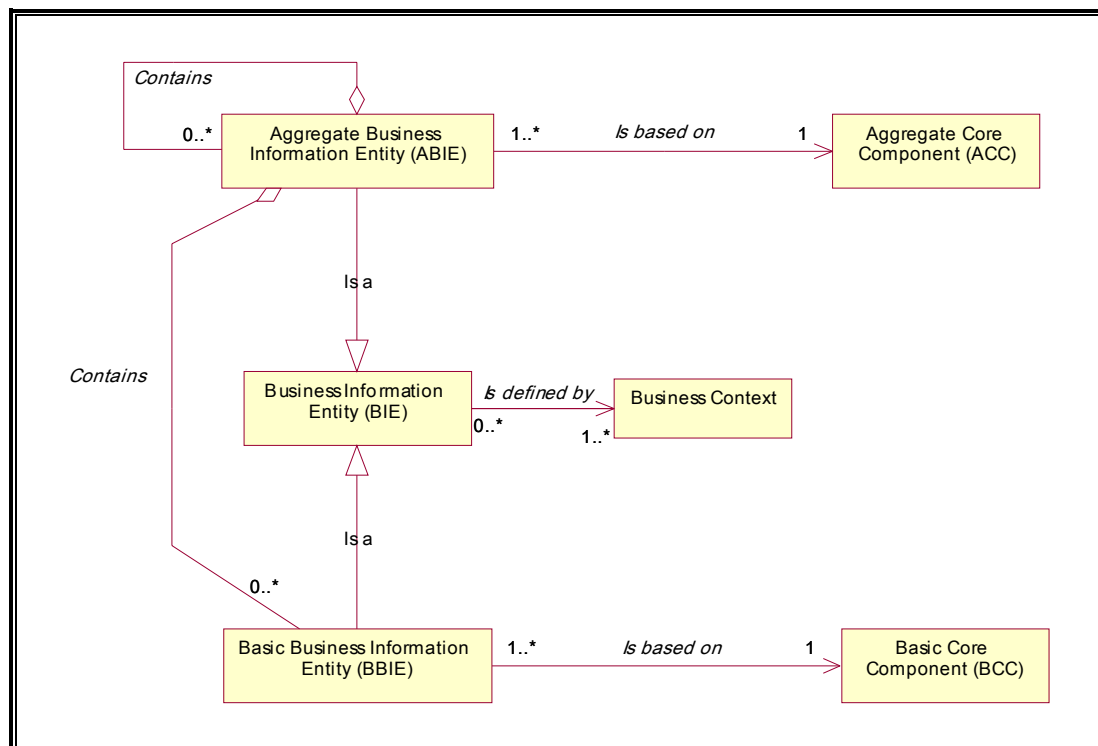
Contains

0..*

Aggregate Business Information Entity (ABIE)

1..*

Is based on

1

Aggregate Core Component (ACC)

Is a

Contains

Business Information Entity (BIE)

Is defined by

0..*

1..*

Business Context

Is a

0..*

Basic Business Information Entity (BBIE)

1..*

Is based on

1

Basic Core Component (BCC)